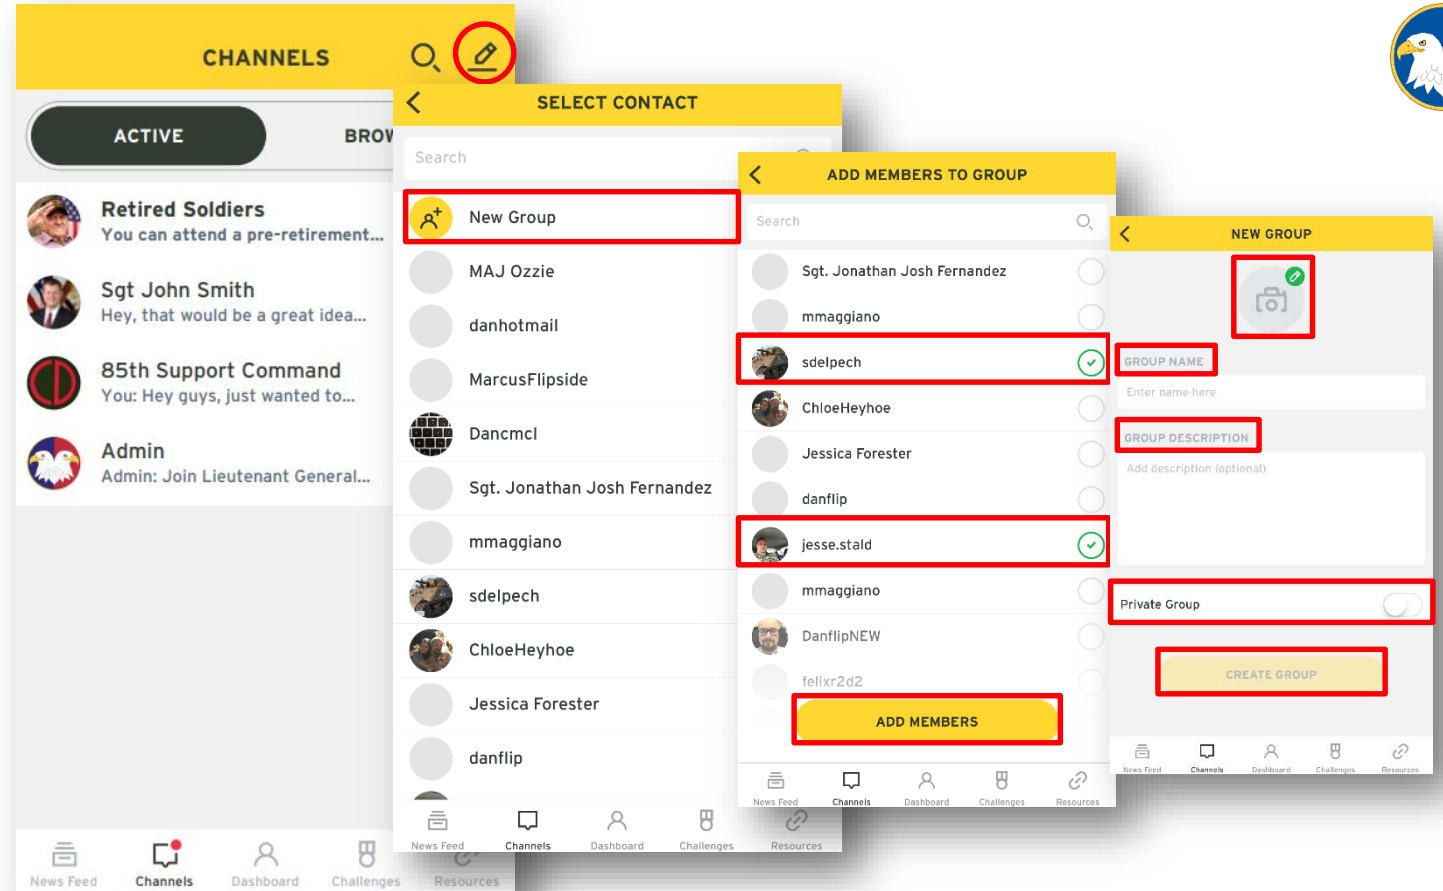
CHANNELS

ACTIVE

BROW

Retired Soldiers
You can attend a pre-retirement...

Sgt John Smith
Hey, that would be a great idea...

85th Support Command
You: Hey guys, just wanted to...

Admin
Admin: Join Lieutenant General...

News Feed Channels Dashboard Challenges Resources

SELECT CONTACT

Search

New Group

MAJ Ozzie

danhotmail

MarcusFlipside

Dancmcl

Sgt. Jonathan Josh Fernandez

mmaggiano

sdelpech

ChloeHeyhoe

Jessica Forester

danflip

News Feed Channels Dashboard Challenges Resources

ADD MEMBERS TO GROUP

Search

Sgt. Jonathan Josh Fernandez

mmaggiano

sdelpech

ChloeHeyhoe

Jessica Forester

danflip

jesse.stald

mmaggiano

DanflipNEW

felixr2d2

ADD MEMBERS

News Feed Channels Dashboard Challenges Resources

NEW GROUP

GROUP NAME

Enter name here

GROUP DESCRIPTION

Add description (optional)

Private Group

CREATE GROUP

News Feed Channels Dashboard Challenges Resources